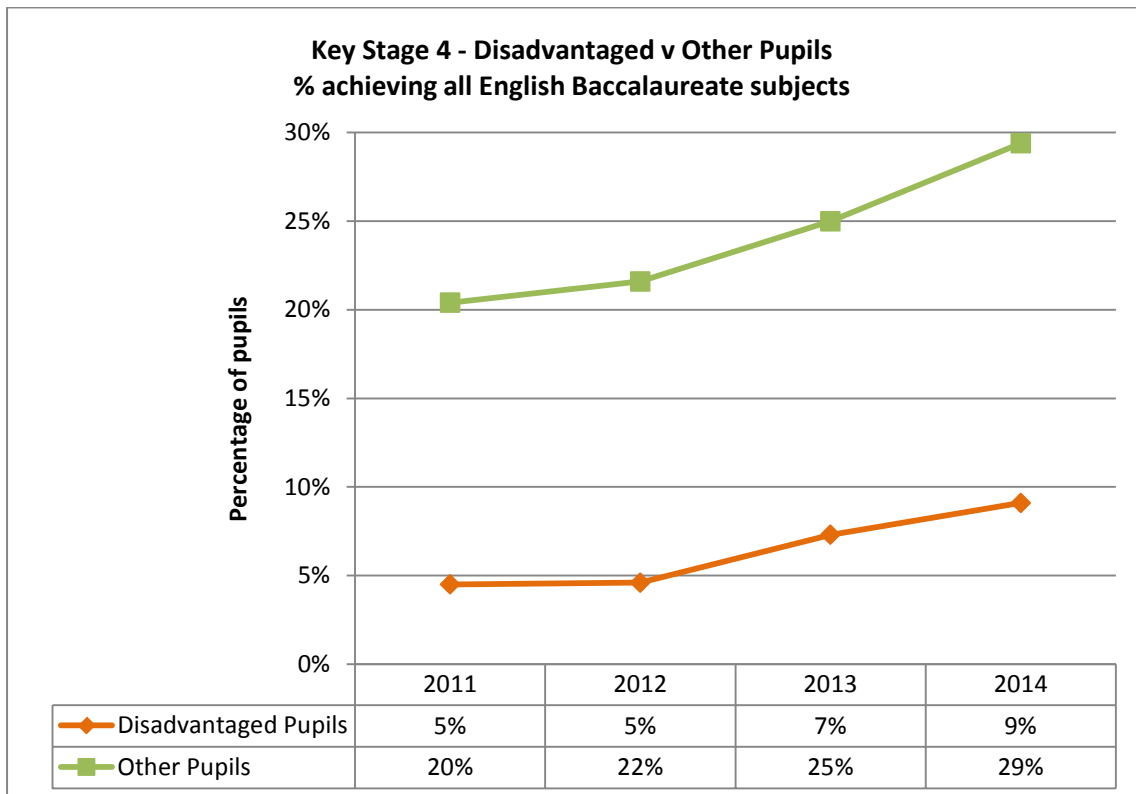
Key Stage 4 - Disadvantaged v Other Pupils
% achieving all English Baccalaureate subjects

Percentage of pupils

30%
25%
20%
15%
10%
5%
0%

| | 2011 | 2012 | 2013 | 2014 |
|---|---|---|---|---|
| Disadvantaged Pupils | 5% | 5% | 7% | 9% |
| Other Pupils | 20% | 22% | 25% | 29% |